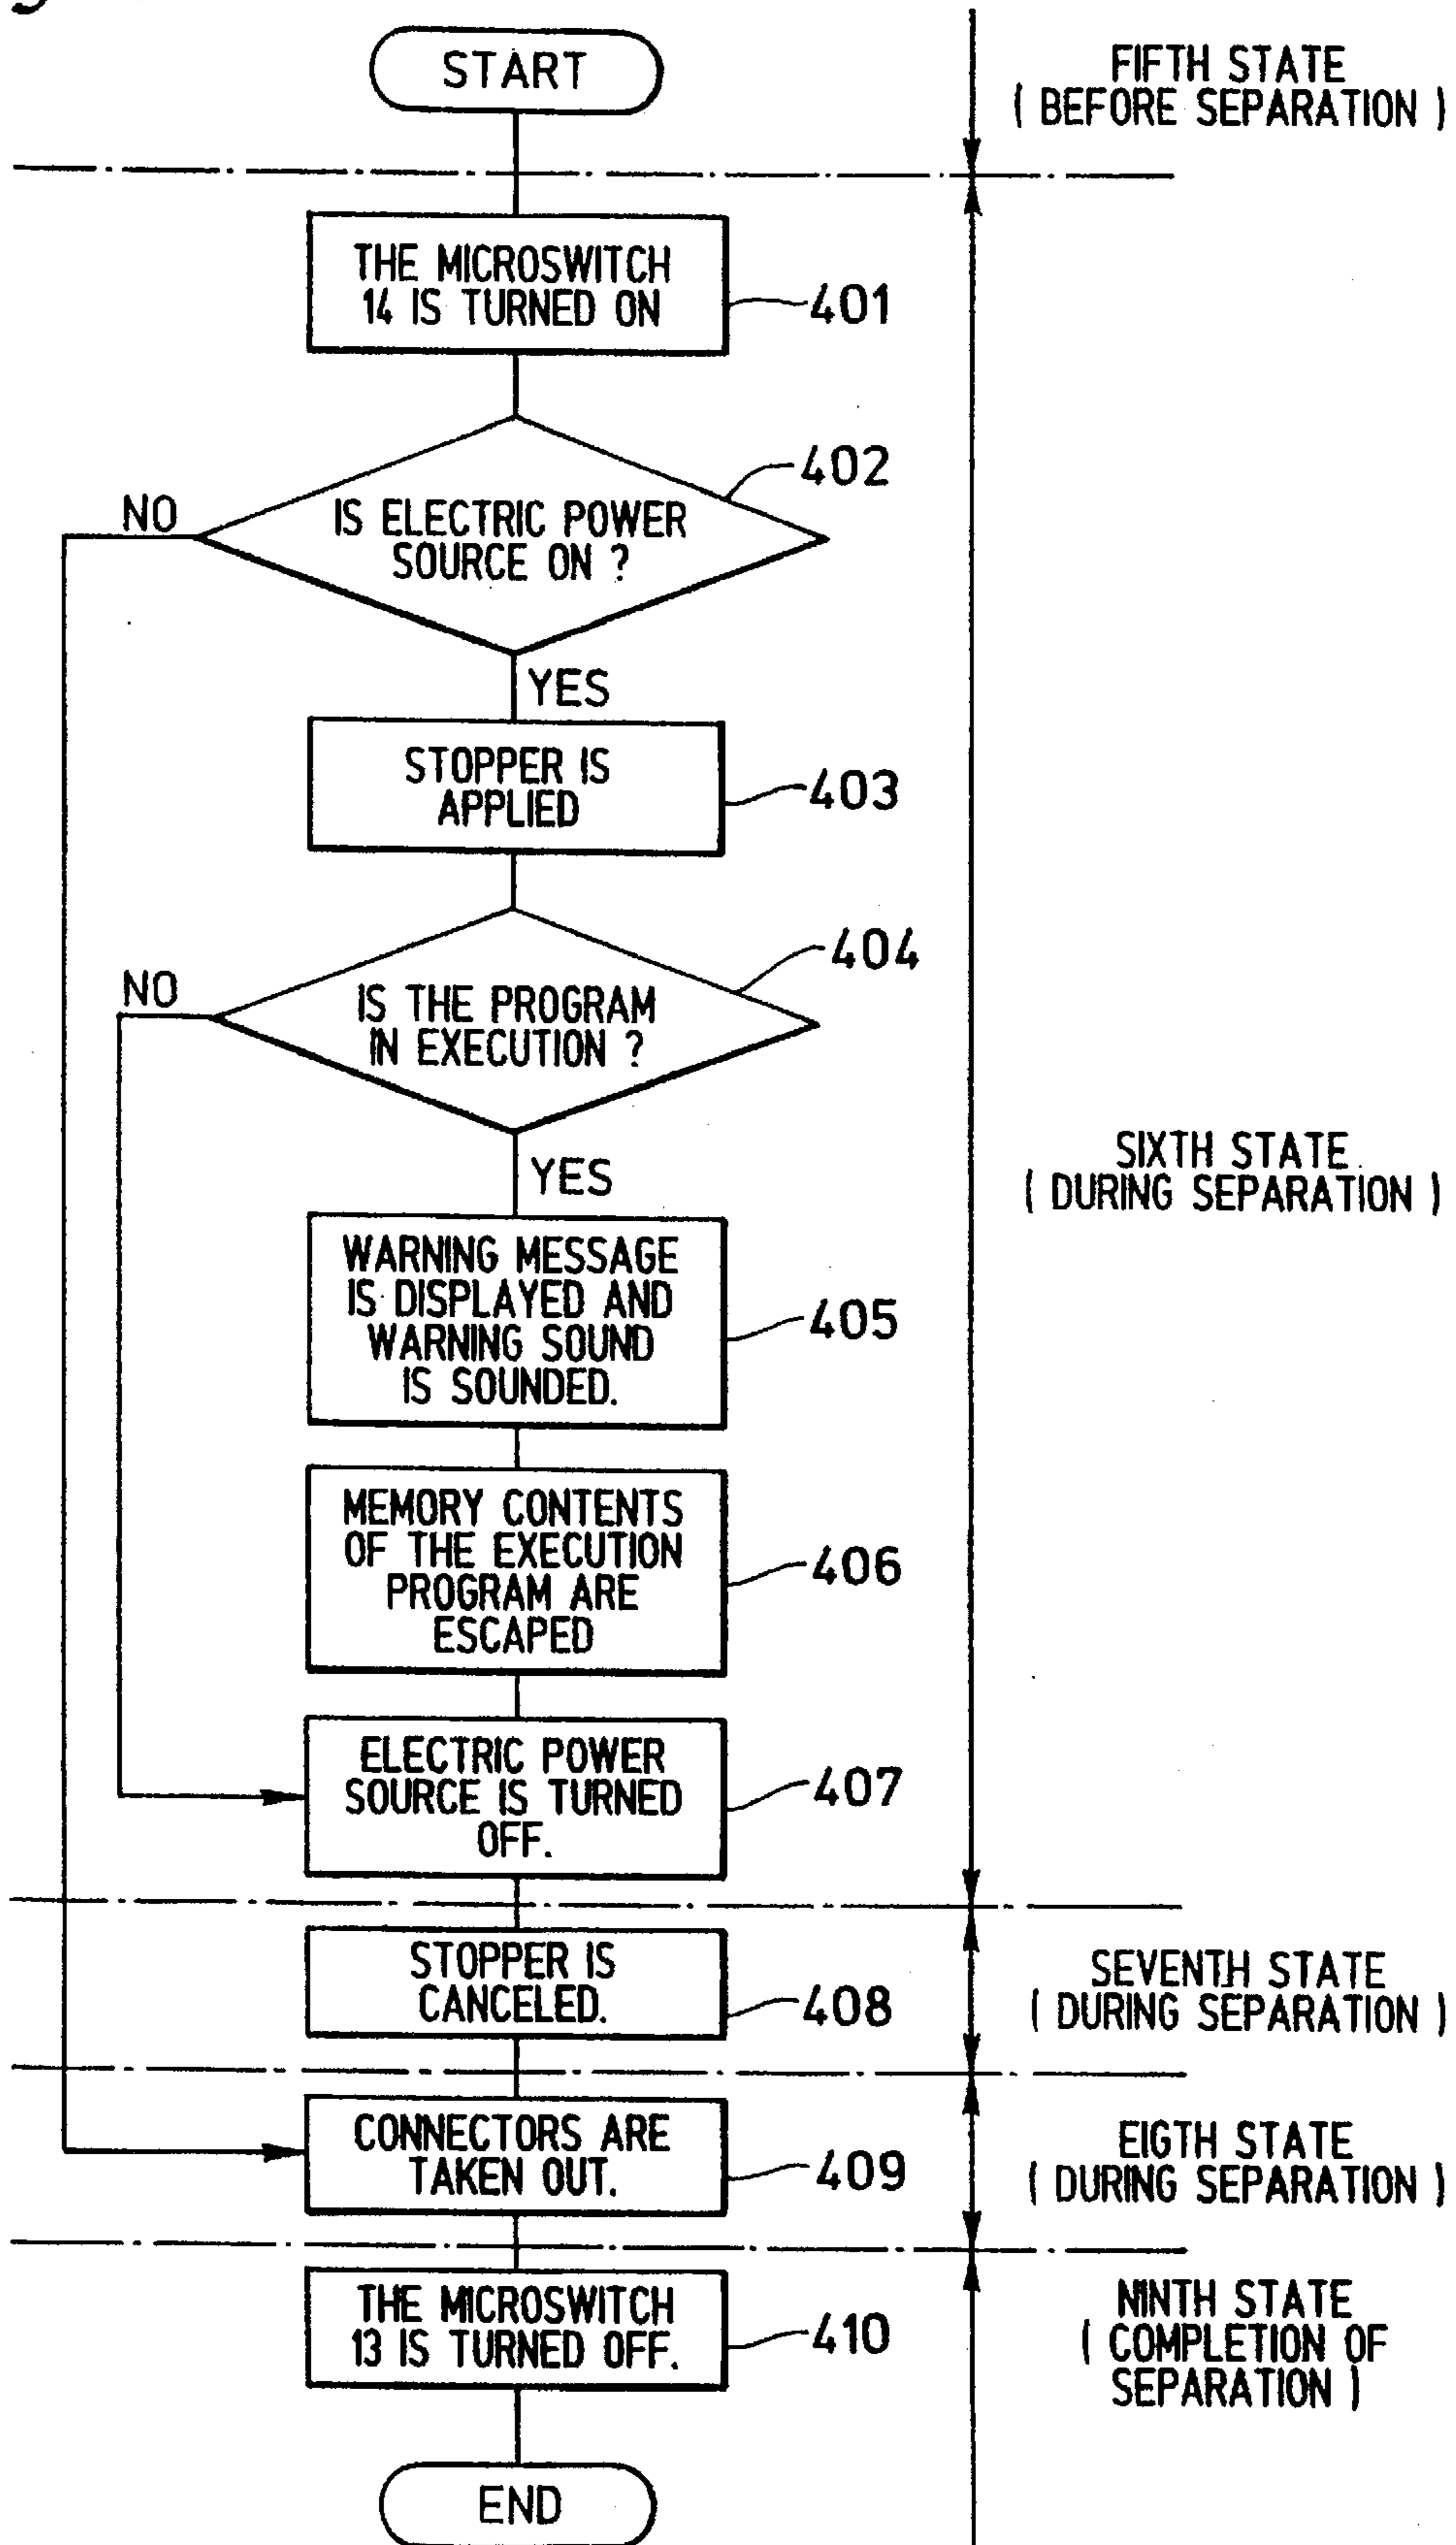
START

FIFTH STATE
( BEFORE SEPARATION )

THE MICROSWITCH 14 IS TURNED ON

401

402

NO

IS ELECTRIC POWER SOURCE ON ?

YES

STOPPER IS APPLIED

403

404

NO

IS THE PROGRAM IN EXECUTION ?

YES

WARNING MESSAGE IS DISPLAYED AND WARNING SOUND IS SOUNDED.

405

SIXTH STATE
( DURING SEPARATION )

MEMORY CONTENTS OF THE EXECUTION PROGRAM ARE ESCAPED

406

ELECTRIC POWER SOURCE IS TURNED OFF.

407

STOPPER IS CANCELED.

408

SEVENTH STATE
( DURING SEPARATION )

CONNECTORS ARE TAKEN OUT.

409

EIGTH STATE
( DURING SEPARATION )

THE MICROSWITCH 13 IS TURNED OFF.

410

NINTH STATE
( COMPLETION OF SEPARATION )

END